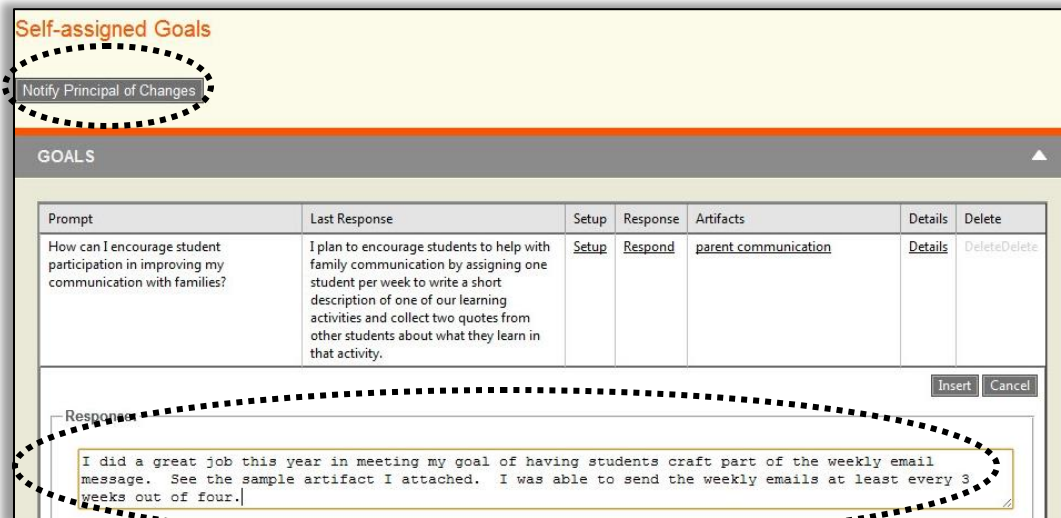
Self-assigned Goals

Notify Principal of Changes

GOALS

| Prompt | Last Response | Setup | Response | Artifacts | Details | Delete |
|---|---|---|---|---|---|---|
| How can I encourage student participation in improving my communication with families? | I plan to encourage students to help with family communication by assigning one student per week to write a short description of one of our learning activities and collect two quotes from other students about what they learn in that activity. | Setup | Respond | parent communication | Details | DeleteDelete |

Insert Cancel

Response

I did a great job this year in meeting my goal of having students craft part of the weekly email message. See the sample artifact I attached. I was able to send the weekly emails at least every 3 weeks out of four.